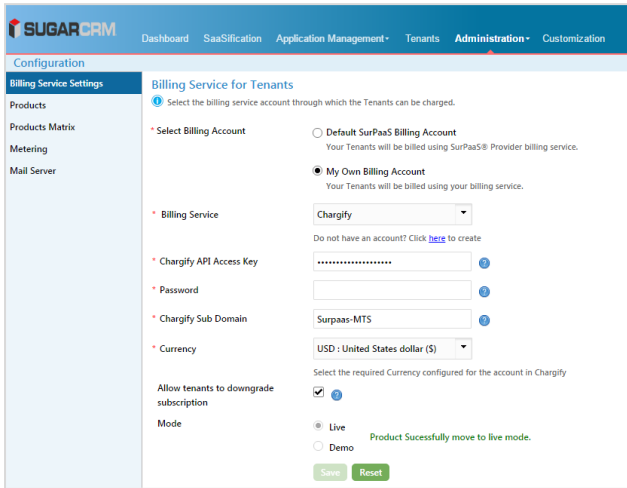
SUGARCRM

Dashboard SaaSification Application Management Tenants Administration Customization

Configuration

Billing Service Settings
Products
Products Matrix
Metering
Mail Server

Billing Service for Tenants

Select the billing service account through which the Tenants can be charged.

* Select Billing Account

Default SurPaaS Billing Account
Your Tenants will be billed using SurPaaS® Provider billing service.

My Own Billing Account
Your Tenants will be billed using your billing service.

* Billing Service Chargify

Do not have an account? Click here to create

* Chargify API Access Key ••••••••••••••••••••

* Password

* Chargify Sub Domain Surpaas-MTS

* Currency USD : United States dollar ($)

Select the required Currency configured for the account in Chargify

Allow tenants to downgrade subscription

Mode

Live
Demo

Product Sucessfully move to live mode.

Save Reset